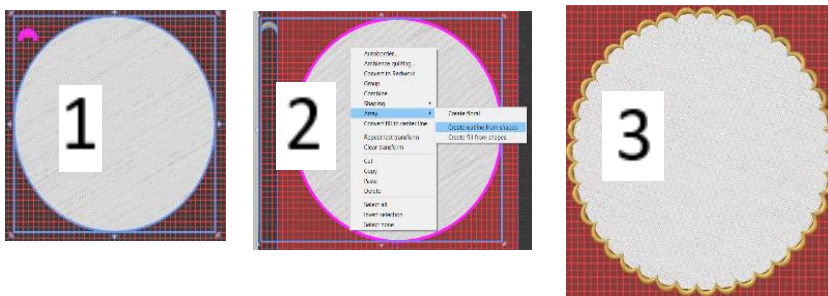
1

Autoborder...
Ambience quilting...
Convert to Redwork
Group
Combine
Shaping
Array
Convert fill to center line
Repeat last transform
Clear transform
Cut
Copy
Paste
Delete
Select all
Invert selection
Select none

Create floral
Create outline from shapes
Create fill from shapes

2

3